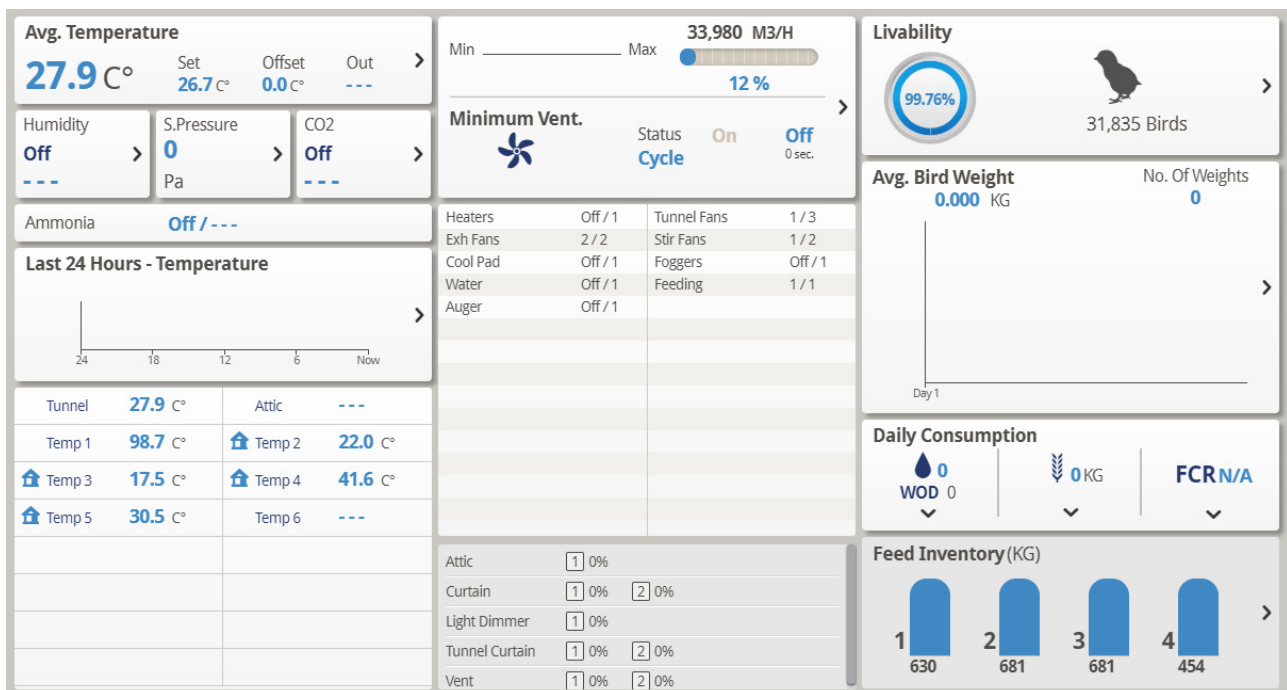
Avg. Temperature
27.9 C°
Set 26.7 C°
Offset 0.0 C°
Out ---
>

Humidity
Off >
---

S.Pressure
0 >
Pa

CO2
Off >
---

Ammonia Off / ---

Last 24 Hours - Temperature
>
24 18 12 6 Now

| Tunnel | 27.9 C° | Attic | --- |
|---|---|---|---|
| Temp 1 | 98.7 C° | Temp 2 | 22.0 C° |
| Temp 3 | 17.5 C° | Temp 4 | 41.6 C° |
| Temp 5 | 30.5 C° | Temp 6 | --- |

Min Max
33,980 M3/H
12 %
>
Minimum Vent.
Status Cycle
On
Off 0 sec.

| Heaters | Off / 1 | Tunnel Fans | 1 / 3 |
|---|---|---|---|
| Exh Fans | 2 / 2 | Stir Fans | 1 / 2 |
| Cool Pad | Off / 1 | Foggers | Off / 1 |
| Water | Off / 1 | Feeding | 1 / 1 |
| Auger | Off / 1 | | |

| Attic | 1 0% | |
|---|---|---|
| Curtain | 1 0% | 2 0% |
| Light Dimmer | 1 0% | |
| Tunnel Curtain | 1 0% | 2 0% |
| Vent | 1 0% | 2 0% |

Livability
99.76%
31,835 Birds
>

Avg. Bird Weight
0.000 KG
No. Of Weights
0
>
Day 1

Daily Consumption
0
WOD 0
0 KG
FCR N/A

Feed Inventory (KG)
1 630
2 681
3 681
4 454
>